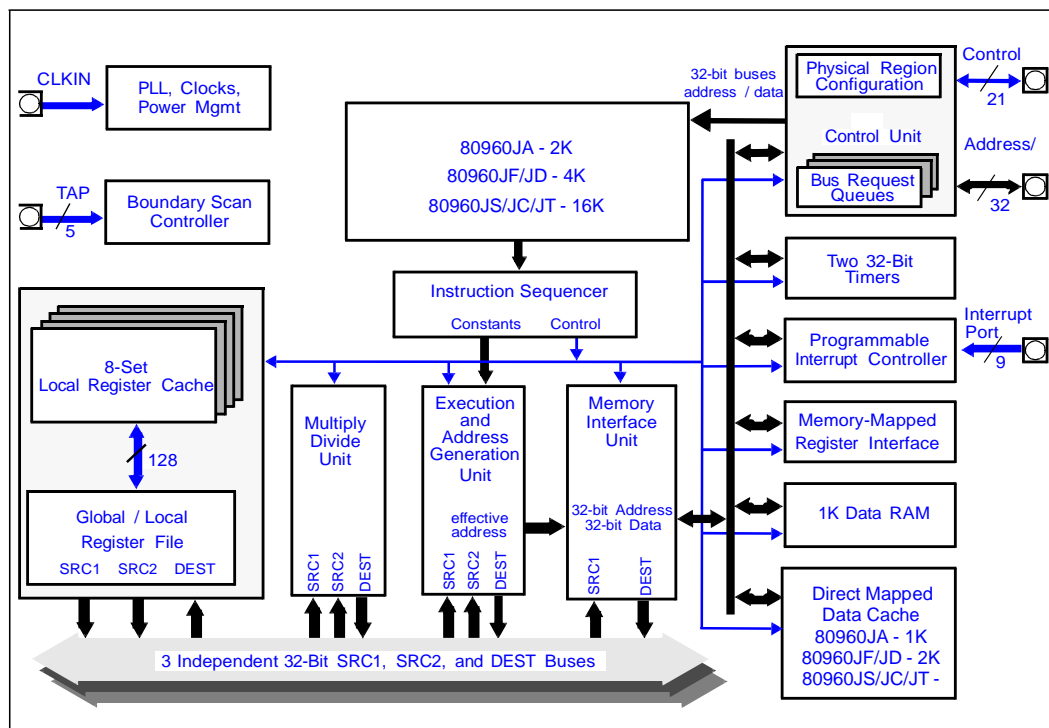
CLKIN

PLL, Clocks, Power Mgmt

TAP

5

Boundary Scan Controller

80960JA - 2K
80960JF/JD - 4K
80960JS/JC/JT - 16K

32-bit buses address / data

Physical Region Configuration

Control

21

Control Unit

Address/

Bus Request Queues

32

Two 32-Bit Timers

Instruction Sequencer

Constants

Control

Interrupt Port

9

Programmable Interrupt Controller

8-Set Local Register Cache

128

Multiply Divide Unit

Execution and Address Generation Unit

Memory Interface Unit

Memory-Mapped Register Interface

Global / Local Register File

SRC1 SRC2 DEST

effective address

32-bit Address 32-bit Data

1K Data RAM

SRC1 SRC2 DEST

SRC1 SRC2 DEST

SRC1 DEST

Direct Mapped Data Cache
80960JA - 1K
80960JF/JD - 2K
80960JS/JC/JT -

3 Independent 32-Bit SRC1, SRC2, and DEST Buses